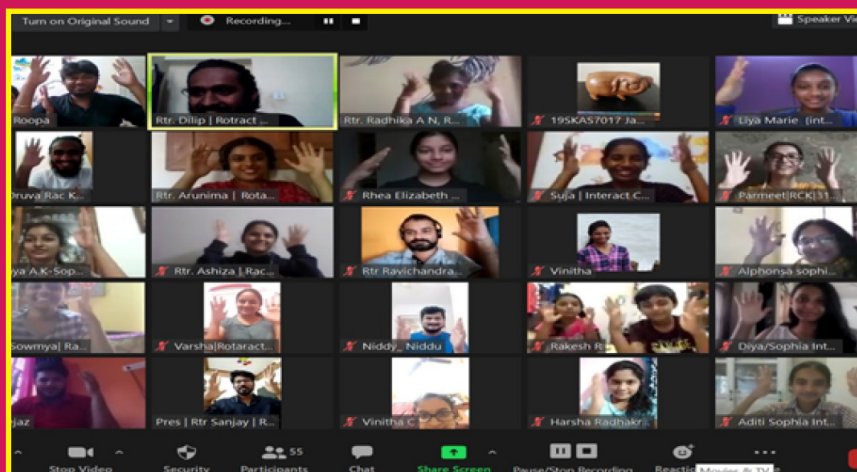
Turn on Original Sound
Recording...
Speaker Vi

Roopa
Rtr. Dilip | Rotract ...
Rtr. Radhika A N, R...
19SKAS7017 Ja...
Liya Marie (int...

Druva Rac K...
Rtr. Arunima | Rota...
Rhea Elizabeth ...
Suja | Interact C...
Parmeet|RCK|31...

ya A.K-Sop...
Rtr. Ashiza | Rac...
Rtr Ravichandra...
Vinitha
Alphonsa sophi...

Sowmya| Ra...
Varsha|Rotaract...
Niddy_ Niddu
Rakesh R
Diya/Sophia Int...

jaz
Pres | Rtr Sanjay | R...
Vinitha C
Harsha Radhakr...
Aditi Sophia Int...

Stop Video
Security
55
Participants
Chat
Share Screen
Pause/Stop Recording
Reactio
Movies & TV